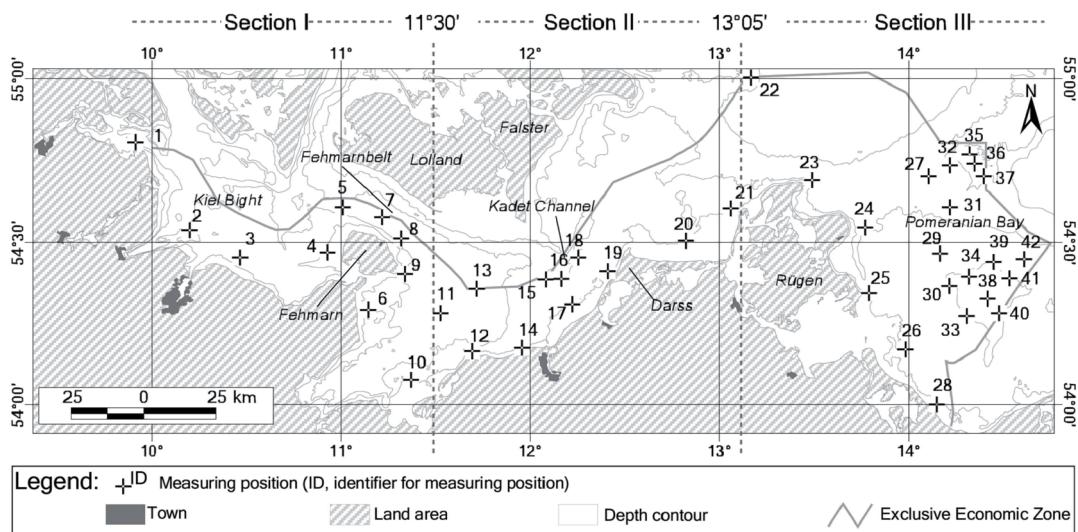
Section I 11°30′ Section II 13°05′ Section III

10° 11° 12° 13° 14°

55°00′ 55°00′

54°30′ 54°30′

54°00′ 54°00′

N

Falster
Lolland
Fehmarnbelt
Kiel Bight
Kadet Channel
Fehmarn
Darss
Rügen
Pomeranian Bay

1 2 3 4 5 6 7 8 9 10 11 12 13 14 15 16 17 18 19 20 21 22 23 24 25 26 27 28 29 30 31 32 33 34 35 36 37 38 39 40 41 42

25 0 25 km

Legend: $^{ID}$ Measuring position (ID, identifier for measuring position)
Town
Land area
Depth contour
Exclusive Economic Zone